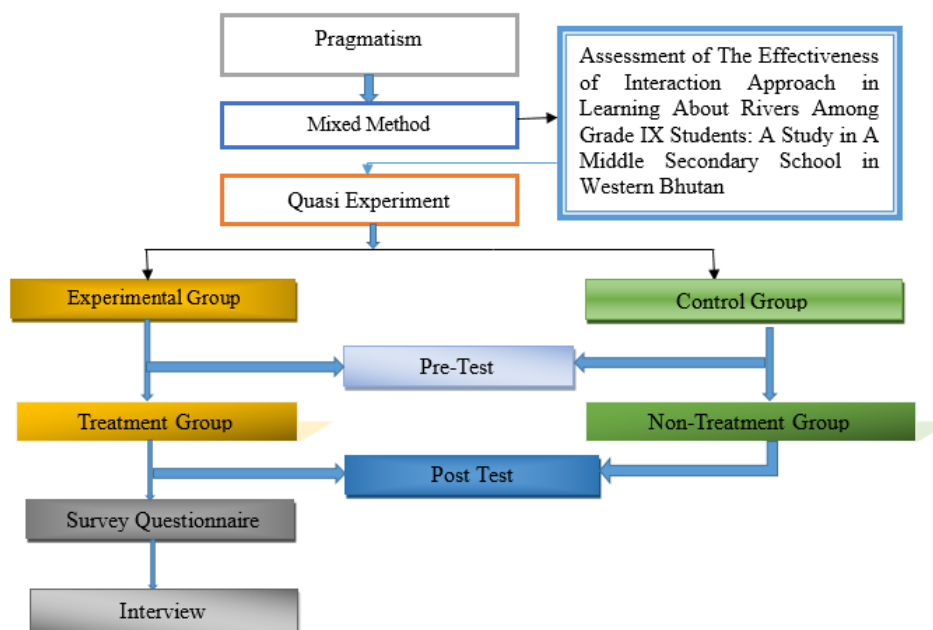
Pragmatism

Mixed Method

Assessment of The Effectiveness of Interaction Approach in Learning About Rivers Among Grade IX Students: A Study in A Middle Secondary School in Western Bhutan

Quasi Experiment

Experimental Group

Control Group

Pre-Test

Treatment Group

Non-Treatment Group

Post Test

Survey Questionnaire

Interview